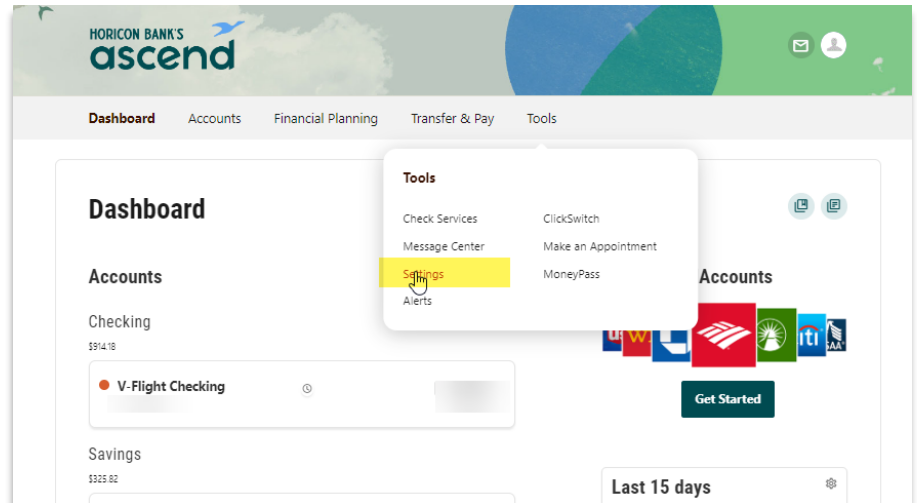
HORICON BANK'S
ascend

Dashboard Accounts Financial Planning Transfer & Pay Tools

Tools

Check Services
Message Center
Settings
Alerts

ClickSwitch
Make an Appointment
MoneyPass

Dashboard

Accounts

Checking
$914.18

V-Flight Checking

Savings
$325.82

Accounts

Get Started

Last 15 days